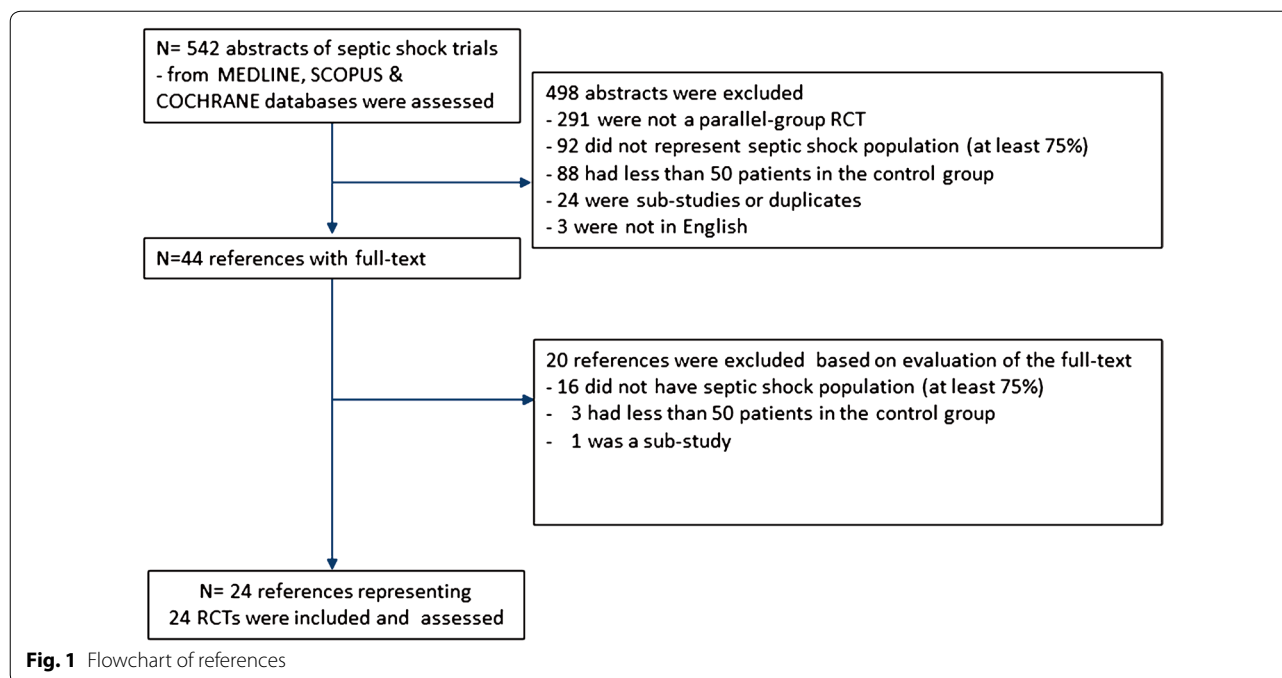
N= 542 abstracts of septic shock trials
- from MEDLINE, SCOPUS & COCHRANE databases were assessed

498 abstracts were excluded
- 291 were not a parallel-group RCT
- 92 did not represent septic shock population (at least 75%)
- 88 had less than 50 patients in the control group
- 24 were sub-studies or duplicates
- 3 were not in English

N=44 references with full-text

20 references were excluded based on evaluation of the full-text
- 16 did not have septic shock population (at least 75%)
- 3 had less than 50 patients in the control group
- 1 was a sub-study

N= 24 references representing 24 RCTs were included and assessed

Fig. 1 Flowchart of references